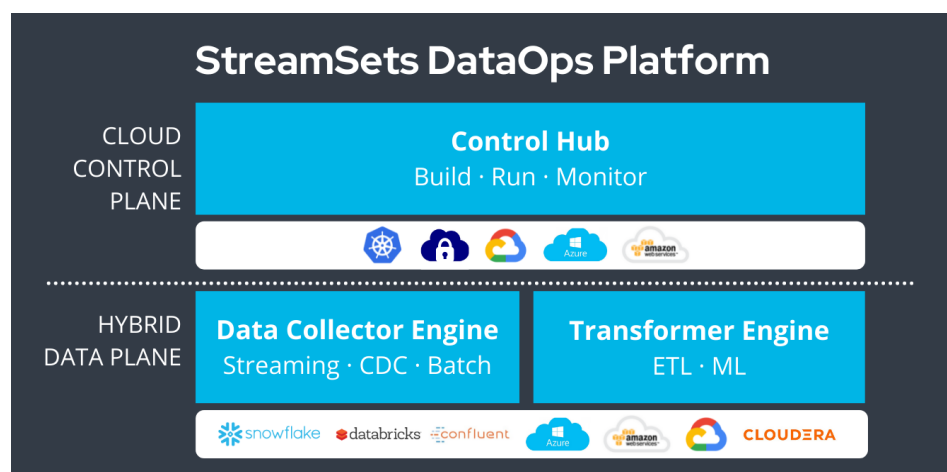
StreamSets DataOps Platform

CLOUD CONTROL PLANE

Control Hub
Build · Run · Monitor

Azure amazon web services

HYBRID DATA PLANE

Data Collector Engine
Streaming · CDC · Batch

Transformer Engine
ETL · ML

snowflake databricks confluent Azure amazon web services CLOUDERA